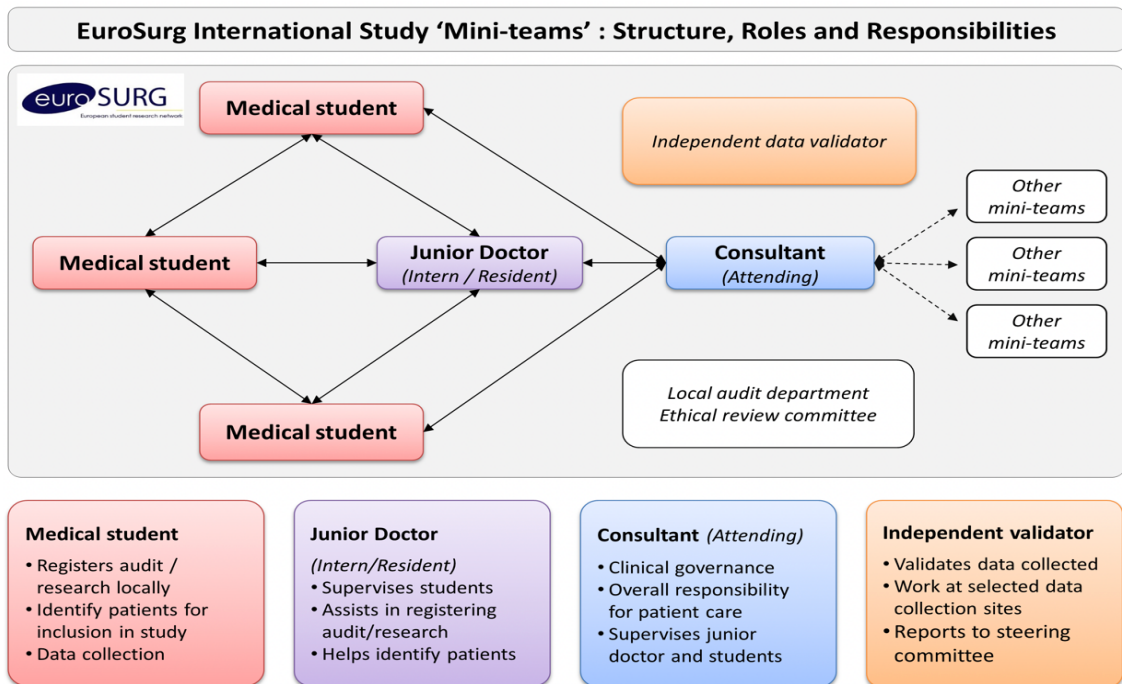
EuroSurg International Study ‘Mini-teams’ : Structure, Roles and Responsibilities

euroSURG
European student research network

Medical student

Independent data validator

Other mini-teams

Medical student

Junior Doctor (Intern / Resident)

Consultant (Attending)

Other mini-teams

Other mini-teams

Local audit department
Ethical review committee

Medical student

Medical student
• Registers audit / research locally
• Identify patients for inclusion in study
• Data collection

Junior Doctor
(Intern/Resident)
• Supervises students
• Assists in registering audit/research
• Helps identify patients

Consultant (Attending)
• Clinical governance
• Overall responsibility for patient care
• Supervises junior doctor and students

Independent validator
• Validates data collected
• Work at selected data collection sites
• Reports to steering committee